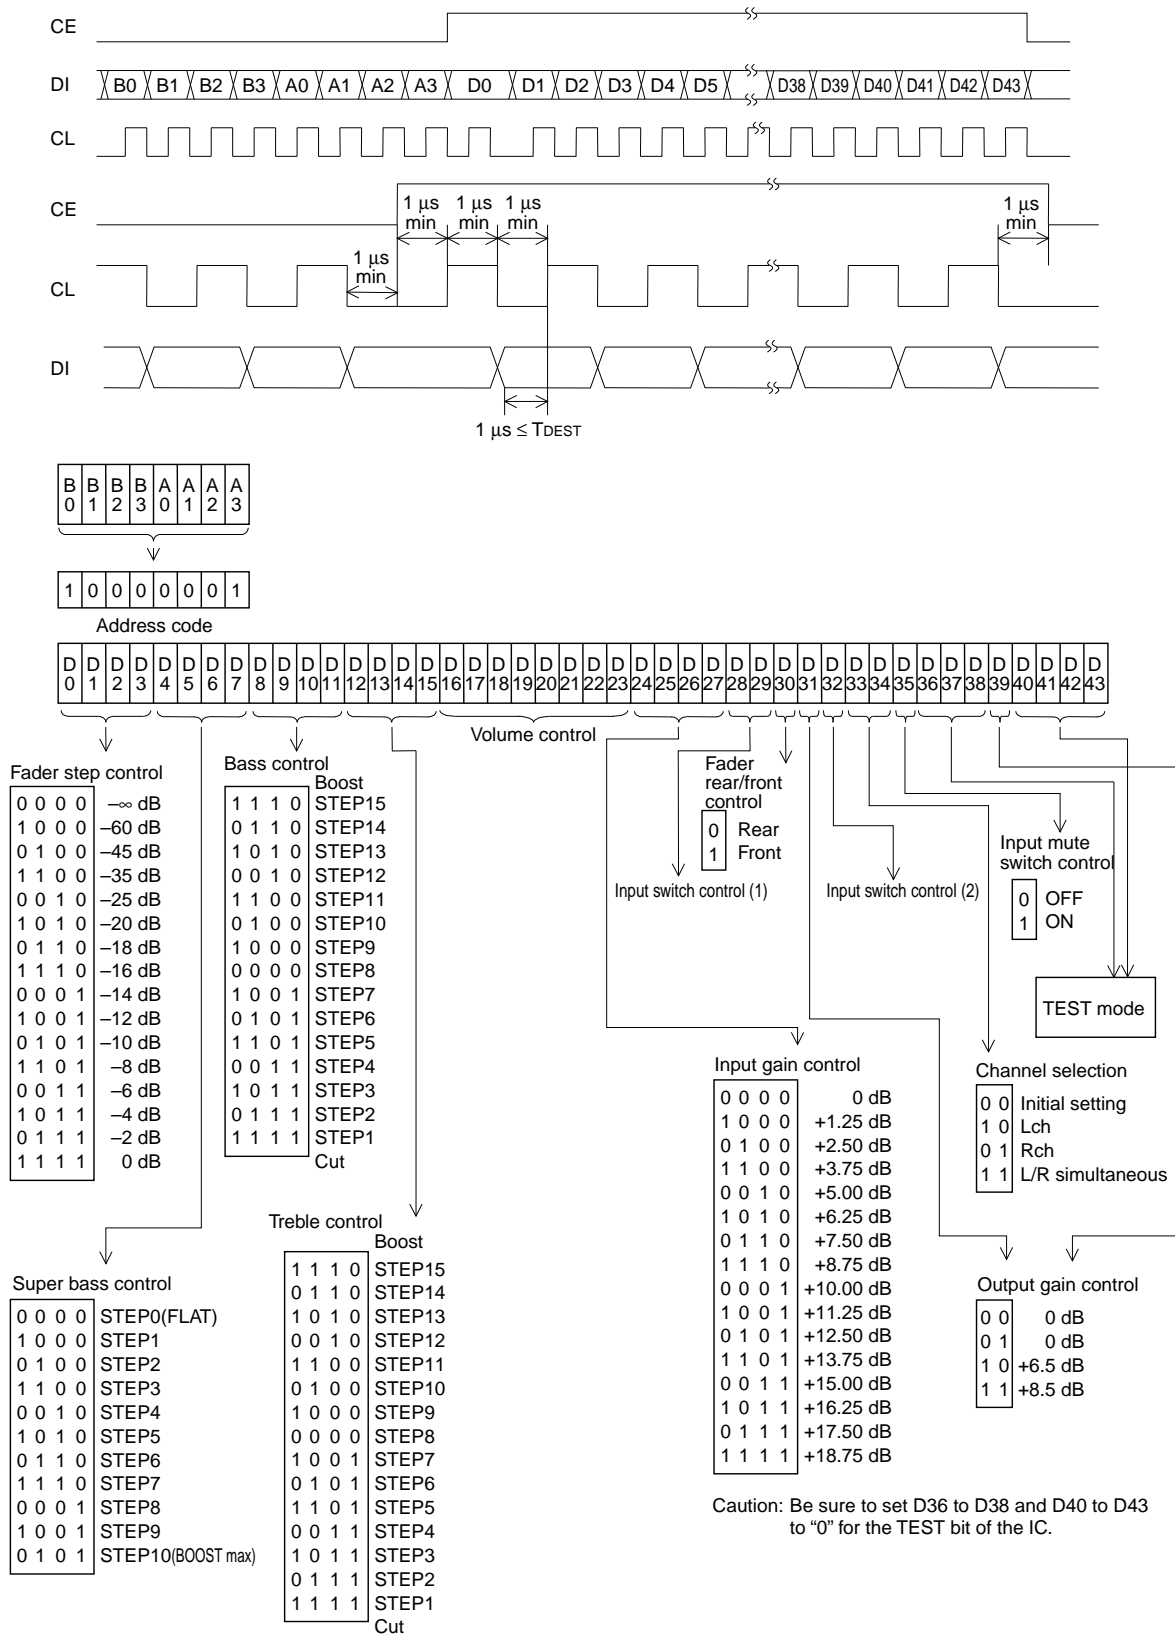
CE

DI B0 B1 B2 B3 A0 A1 A2 A3 D0 D1 D2 D3 D4 D5 D38 D39 D40 D41 D42 D43

CL

CE

1 μs min 1 μs min 1 μs min 1 μs min

1 μs min

CL

DI

1 μs ≤ TDEST

| B0 | B1 | B2 | B3 | A0 | A1 | A2 | A3 |
|---|---|---|---|---|---|---|---|

| 1 | 0 | 0 | 0 | 0 | 0 | 0 | 1 |
|---|---|---|---|---|---|---|---|

Address code

| D0 | D1 | D2 | D3 | D4 | D5 | D6 | D7 | D8 | D9 | D10 | D11 | D12 | D13 | D14 | D15 | D16 | D17 | D18 | D19 | D20 | D21 | D22 | D23 | D24 | D25 | D26 | D27 | D28 | D29 | D30 | D31 | D32 | D33 | D34 | D35 | D36 | D37 | D38 | D39 | D40 | D41 | D42 | D43 |
|---|---|---|---|---|---|---|---|---|---|---|---|---|---|---|---|---|---|---|---|---|---|---|---|---|---|---|---|---|---|---|---|---|---|---|---|---|---|---|---|---|---|---|---|

Volume control

Fader step control

| 0 0 0 0 | –∞ dB |
|---|---|
| 1 0 0 0 | –60 dB |
| 0 1 0 0 | –45 dB |
| 1 1 0 0 | –35 dB |
| 0 0 1 0 | –25 dB |
| 1 0 1 0 | –20 dB |
| 0 1 1 0 | –18 dB |
| 1 1 1 0 | –16 dB |
| 0 0 0 1 | –14 dB |
| 1 0 0 1 | –12 dB |
| 0 1 0 1 | –10 dB |
| 1 1 0 1 | –8 dB |
| 0 0 1 1 | –6 dB |
| 1 0 1 1 | –4 dB |
| 0 1 1 1 | –2 dB |
| 1 1 1 1 | 0 dB |

Bass control

Boost

| 1 1 1 0 | STEP15 |
|---|---|
| 0 1 1 0 | STEP14 |
| 1 0 1 0 | STEP13 |
| 0 0 1 0 | STEP12 |
| 1 1 0 0 | STEP11 |
| 0 1 0 0 | STEP10 |
| 1 0 0 0 | STEP9 |
| 0 0 0 0 | STEP8 |
| 1 0 0 1 | STEP7 |
| 0 1 0 1 | STEP6 |
| 1 1 0 1 | STEP5 |
| 0 0 1 1 | STEP4 |
| 1 0 1 1 | STEP3 |
| 0 1 1 1 | STEP2 |
| 1 1 1 1 | STEP1 |

Cut

Fader rear/front control

| 0 | Rear |
|---|---|
| 1 | Front |

Input switch control (1)

Input switch control (2)

Input mute switch control

| 0 | OFF |
|---|---|
| 1 | ON |

TEST mode

Input gain control

| 0 0 0 0 | 0 dB |
|---|---|
| 1 0 0 0 | +1.25 dB |
| 0 1 0 0 | +2.50 dB |
| 1 1 0 0 | +3.75 dB |
| 0 0 1 0 | +5.00 dB |
| 1 0 1 0 | +6.25 dB |
| 0 1 1 0 | +7.50 dB |
| 1 1 1 0 | +8.75 dB |
| 0 0 0 1 | +10.00 dB |
| 1 0 0 1 | +11.25 dB |
| 0 1 0 1 | +12.50 dB |
| 1 1 0 1 | +13.75 dB |
| 0 0 1 1 | +15.00 dB |
| 1 0 1 1 | +16.25 dB |
| 0 1 1 1 | +17.50 dB |
| 1 1 1 1 | +18.75 dB |

Channel selection

| 0 0 | Initial setting |
|---|---|
| 1 0 | Lch |
| 0 1 | Rch |
| 1 1 | L/R simultaneous |

Treble control

Boost

| 1 1 1 0 | STEP15 |
|---|---|
| 0 1 1 0 | STEP14 |
| 1 0 1 0 | STEP13 |
| 0 0 1 0 | STEP12 |
| 1 1 0 0 | STEP11 |
| 0 1 0 0 | STEP10 |
| 1 0 0 0 | STEP9 |
| 0 0 0 0 | STEP8 |
| 1 0 0 1 | STEP7 |
| 0 1 0 1 | STEP6 |
| 1 1 0 1 | STEP5 |
| 0 0 1 1 | STEP4 |
| 1 0 1 1 | STEP3 |
| 0 1 1 1 | STEP2 |
| 1 1 1 1 | STEP1 |

Cut

Super bass control

| 0 0 0 0 | STEP0(FLAT) |
|---|---|
| 1 0 0 0 | STEP1 |
| 0 1 0 0 | STEP2 |
| 1 1 0 0 | STEP3 |
| 0 0 1 0 | STEP4 |
| 1 0 1 0 | STEP5 |
| 0 1 1 0 | STEP6 |
| 1 1 1 0 | STEP7 |
| 0 0 0 1 | STEP8 |
| 1 0 0 1 | STEP9 |
| 0 1 0 1 | STEP10(BOOST max) |

Output gain control

| 0 0 | 0 dB |
|---|---|
| 0 1 | 0 dB |
| 1 0 | +6.5 dB |
| 1 1 | +8.5 dB |

Caution: Be sure to set D36 to D38 and D40 to D43 to “0” for the TEST bit of the IC.